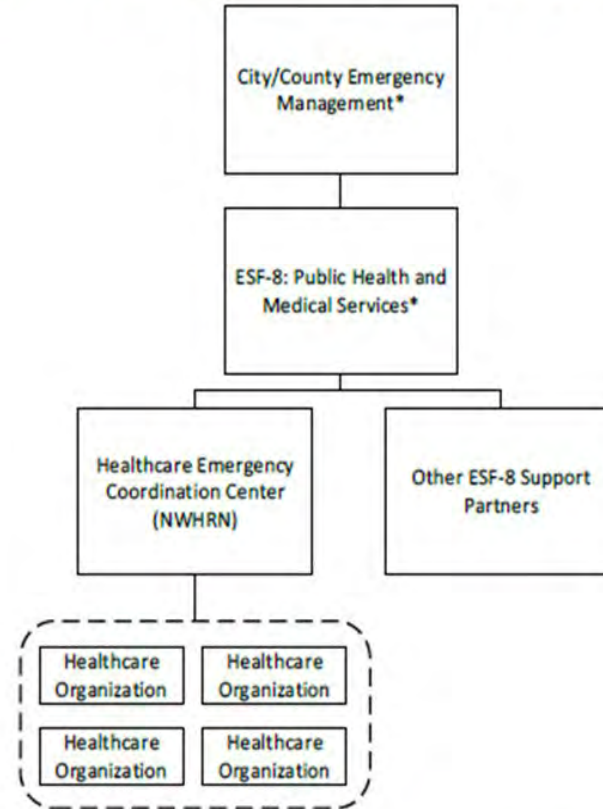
City/County Emergency Management*

ESF-8: Public Health and Medical Services*

Healthcare Emergency Coordination Center (NWHRN)

Other ESF-8 Support Partners

Healthcare Organization

Healthcare Organization

Healthcare Organization

Healthcare Organization